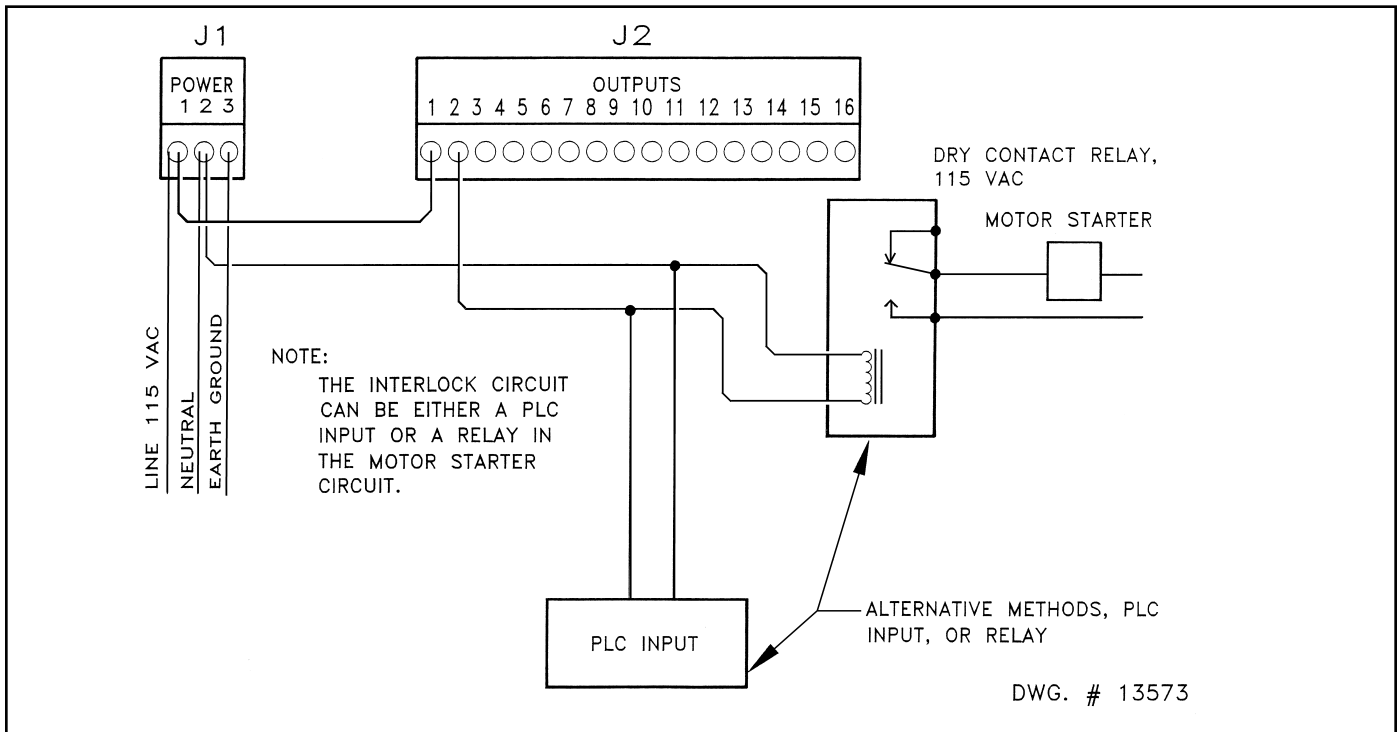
J1

POWER
1 2 3

J2

OUTPUTS
1 2 3 4 5 6 7 8 9 10 11 12 13 14 15 16

DRY CONTACT RELAY, 115 VAC

MOTOR STARTER

LINE 115 VAC
NEUTRAL
EARTH GROUND

NOTE:
THE INTERLOCK CIRCUIT CAN BE EITHER A PLC INPUT OR A RELAY IN THE MOTOR STARTER CIRCUIT.

PLC INPUT

ALTERNATIVE METHODS, PLC INPUT, OR RELAY

DWG. # 13573